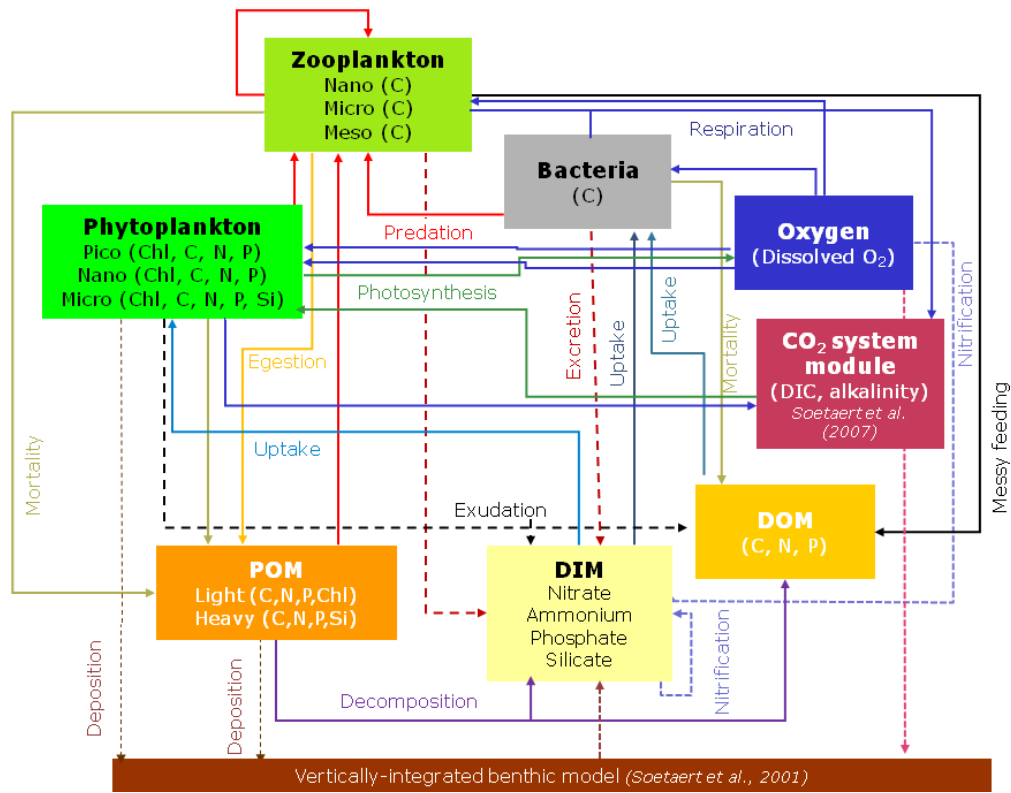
Zooplankton
Nano (C)
Micro (C)
Meso (C)

Respiration

Bacteria
(C)

Phytoplankton
Pico (Chl, C, N, P)
Nano (Chl, C, N, P)
Micro (Chl, C, N, P, Si)

Predation

Oxygen
(Dissolved $O_2$)

Photosynthesis

Excretion

Uptake

Uptake

Mortality

Nitrification

$CO_2$ system module
(DIC, alkalinity)
Soetaert et al. (2007)

Egestion

Messy feeding

Mortality

Uptake

Exudation

DOM
(C, N, P)

POM
Light (C,N,P,Chl)
Heavy (C,N,P,Si)

DIM
Nitrate
Ammonium
Phosphate
Silicate

Nitrification

Deposition

Deposition

Decomposition

Vertically-integrated benthic model (Soetaert et al., 2001)